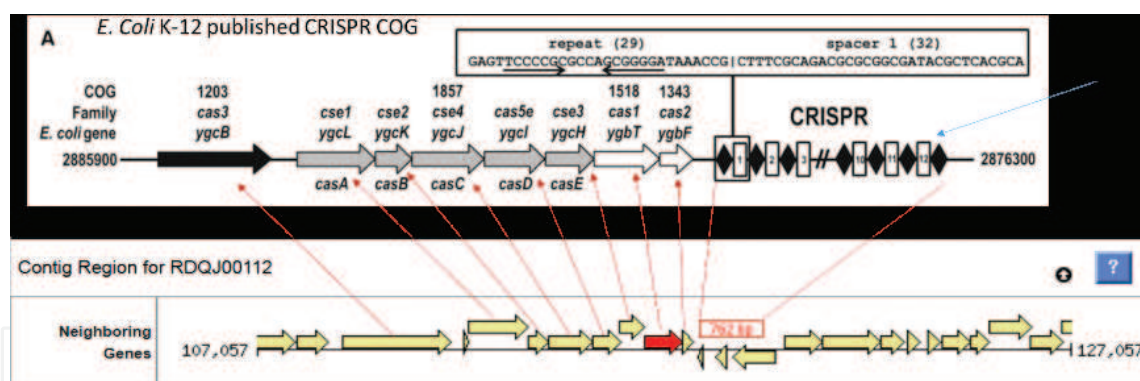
E. Coli K-12 published CRISPR COG

A

repeat (29) spacer 1 (32)
GAGTTCCCCGCGCCAGCGGGGATAAACCG|CTTTCGCAGACGCGCGGCGATACGCTCACGCA

COG Family E. coli gene

1203 cas3 ygcB

cse1 ygcL

cse2 ygcK

1857 cse4 ygcJ

cas5e ygcI

cse3 ygcH

1518 cas1 ygbT

1343 cas2 ygbF

CRISPR

2885900

2876300

casA casB casC casD casE

1 2 3 10 11 12

Contig Region for RDQJ00112

?

Neighboring Genes

107,057

127,057

262 bp